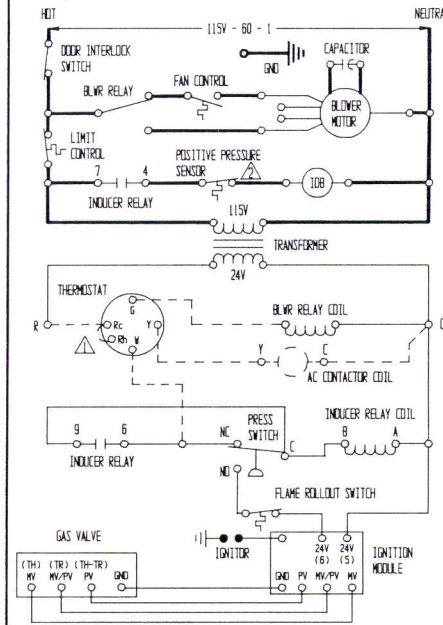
HOT
NEUTRA
115V - 60 - 1
DOOR INTERLOCK SWITCH
GND
CAPACITOR
BLWR RELAY
FAN CONTROL
BLOWER MOTOR
LIMIT CONTROL
7
4
POSITIVE PRESSURE SENSOR
2
IDB
INDUCER RELAY
115V
TRANSFORMER
24V
THERMOSTAT
G
Rc
Y
Rh
W
1
R
BLWR RELAY COIL
C
Y
C
AC CONTACTOR COIL
9
6
NC
PRESS SWITCH
C
INDUCER RELAY COIL
B
A
INDUCER RELAY
NO
FLAME ROLLOUT SWITCH
GAS VALVE
IGNITOR
24V (6)
24V (5)
IGNITION MODULE
(TH)
(TR)
(TH-TR)
MV
MV/PV
PV
GND
GND
PV
MV/PV
MV